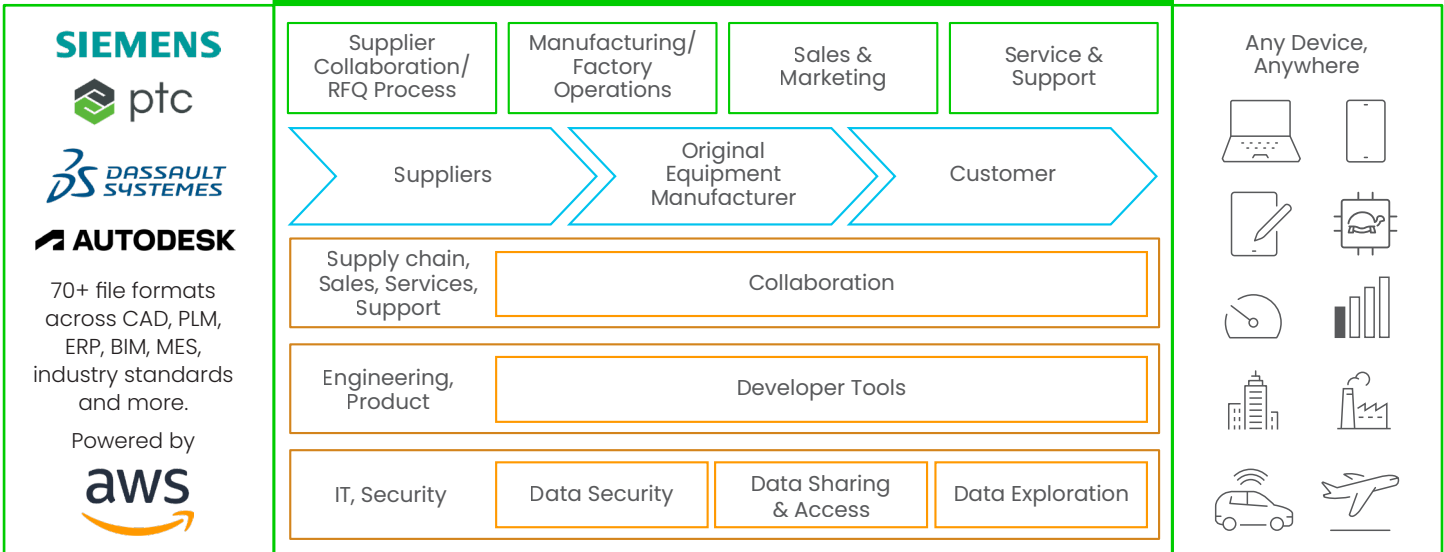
SIEMENS
ptc
DASSAULT SYSTEMES
AUTODESK
70+ file formats across CAD, PLM, ERP, BIM, MES, industry standards and more.
Powered by
aws

Supplier Collaboration/ RFQ Process

Manufacturing/ Factory Operations

Sales & Marketing

Service & Support

Suppliers

Original Equipment Manufacturer

Customer

Supply chain, Sales, Services, Support

Collaboration

Engineering, Product

Developer Tools

IT, Security

Data Security

Data Sharing & Access

Data Exploration

Any Device, Anywhere